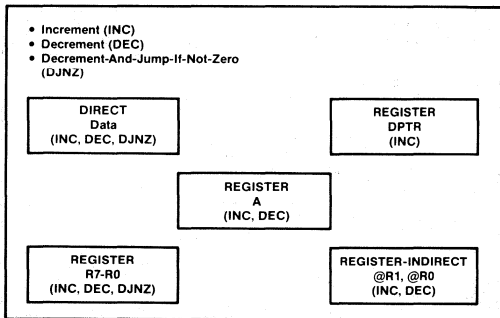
• Increment (INC)
• Decrement (DEC)
• Decrement-And-Jump-If-Not-Zero (DJNZ)

DIRECT
Data
(INC, DEC, DJNZ)

REGISTER
DPTR
(INC)

REGISTER
A
(INC, DEC)

REGISTER
R7-R0
(INC, DEC, DJNZ)

REGISTER-INDIRECT
@R1, @R0
(INC, DEC)